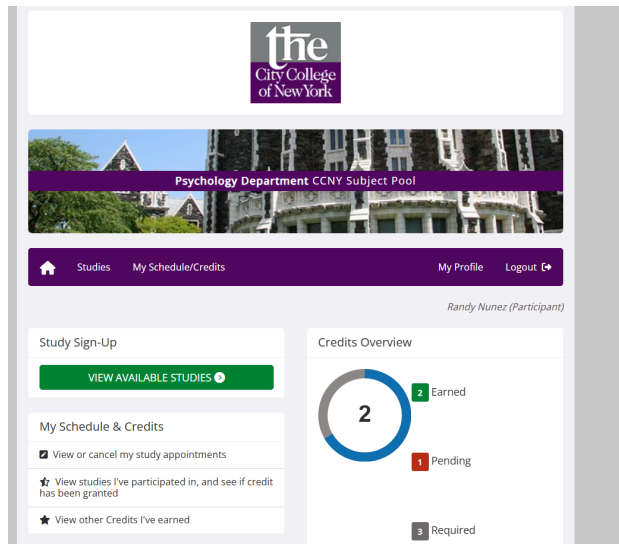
the City College of New York

Psychology Department CCNY Subject Pool

Studies My Schedule/Credits My Profile Logout

Randy Nunez (Participant)

Study Sign-Up

VIEW AVAILABLE STUDIES

My Schedule & Credits

View or cancel my study appointments

View studies I've participated in, and see if credit has been granted

View other Credits I've earned

Credits Overview

2

2 Earned

1 Pending

3 Required